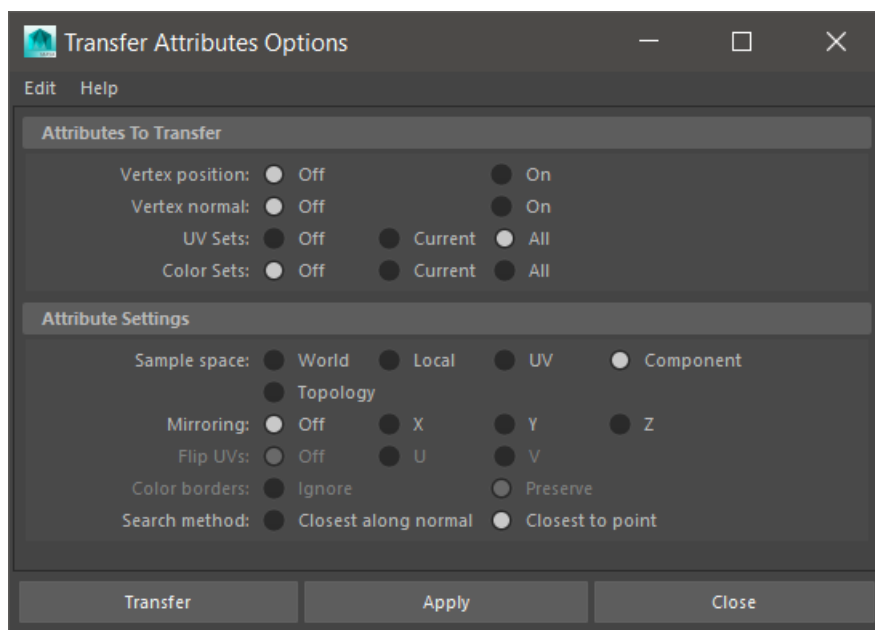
Transfer Attributes Options

Edit Help

Attributes To Transfer

Vertex position: Off On
Vertex normal: Off On
UV Sets: Off Current All
Color Sets: Off Current All

Attribute Settings

Sample space: World Local UV Component
Topology
Mirroring: Off X Y Z
Flip UVs: Off U V
Color borders: Ignore Preserve
Search method: Closest along normal Closest to point

Transfer Apply Close